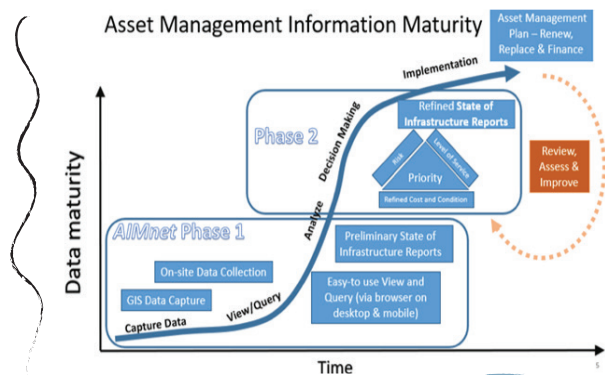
Asset Management Information Maturity

Asset Management Plan – Renew, Replace & Finance

Implementation

Decision Making

Phase 2

Refined State of Infrastructure Reports

Risk

Level of Service

Priority

Refined Cost and Condition

Review, Assess & Improve

Analyze

AIMnet Phase 1

Preliminary State of Infrastructure Reports

On-site Data Collection

GIS Data Capture

Easy-to use View and Query (via browser on desktop & mobile)

View/Query

Capture Data

Data maturity

Time

5